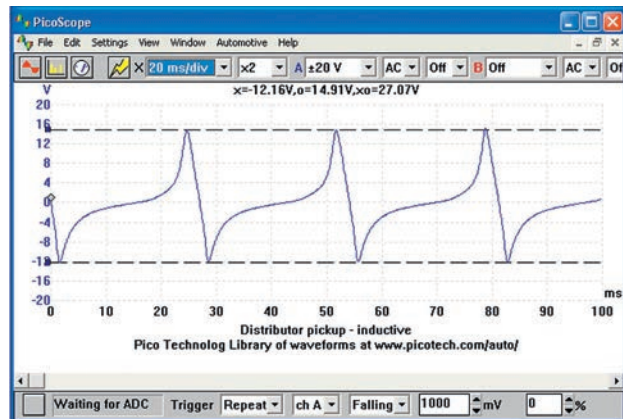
PicoScope

File Edit Settings View Window Automotive Help

× 20 ms/div ×2 A ±20 V AC Off B Off AC Of

x=-12.16V,o=14.91V,xo=27.07V

V
20
16
12
8
4
0
-4
-8
-12
-16
-20

0 10 20 30 40 50 60 70 80 90 100 ms

Distributor pickup - inductive
Pico Technolog Library of waveforms at www.picotech.com/auto/

Waiting for ADC Trigger Repeat ch A Falling 1000 mV 0 %